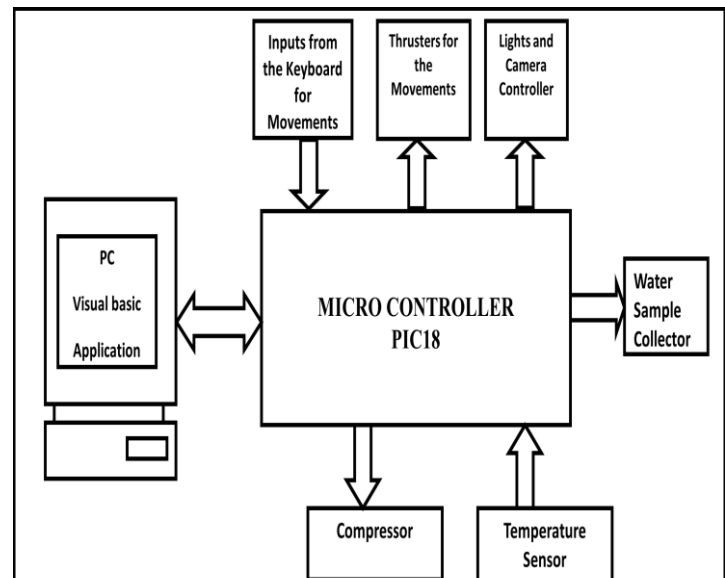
Inputs from the Keyboard for Movements

Thrusters for the Movements

Lights and Camera Controller

PC

Visual basic

Application

MICRO CONTROLLER
PIC18

Water Sample Collector

Compressor

Temperature Sensor